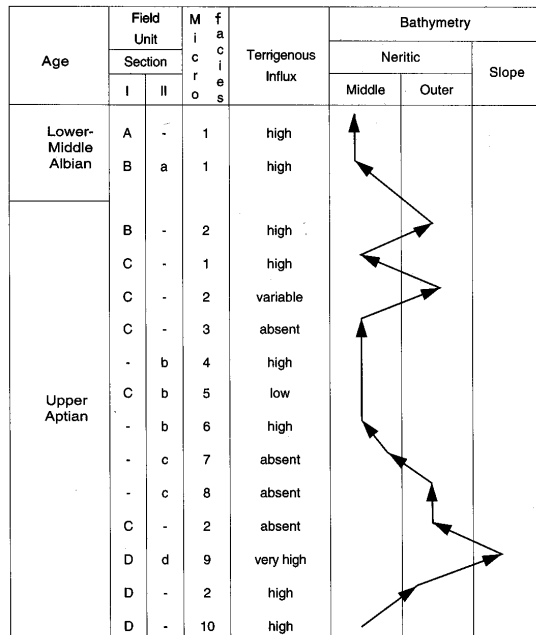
| Age | Field Unit Section I | Field Unit Section II | Micro facies | Terrigenous Influx | Bathymetry Neritic Middle | Bathymetry Neritic Outer | Bathymetry Slope |
|---|---|---|---|---|---|---|---|
| Lower-Middle Albian | A | - | 1 | high | | | |
| | B | a | 1 | high | | | |
| Upper Aptian | B | - | 2 | high | | | |
| | C | - | 1 | high | | | |
| | C | - | 2 | variable | | | |
| | C | - | 3 | absent | | | |
| | - | b | 4 | high | | | |
| | C | b | 5 | low | | | |
| | - | b | 6 | high | | | |
| | - | c | 7 | absent | | | |
| | - | c | 8 | absent | | | |
| | C | - | 2 | absent | | | |
| | D | d | 9 | very high | | | |
| | D | - | 2 | high | | | |
| | D | - | 10 | high | | | |